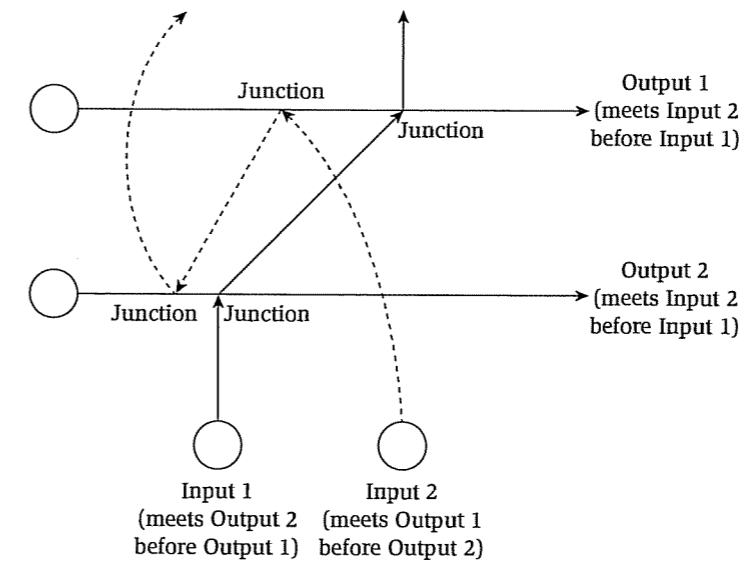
Junction

Output 1
(meets Input 2
before Input 1)

Junction

Output 2
(meets Input 2
before Input 1)

Junction

Junction

Input 1
(meets Output 2
before Output 1)

Input 2
(meets Output 1
before Output 2)